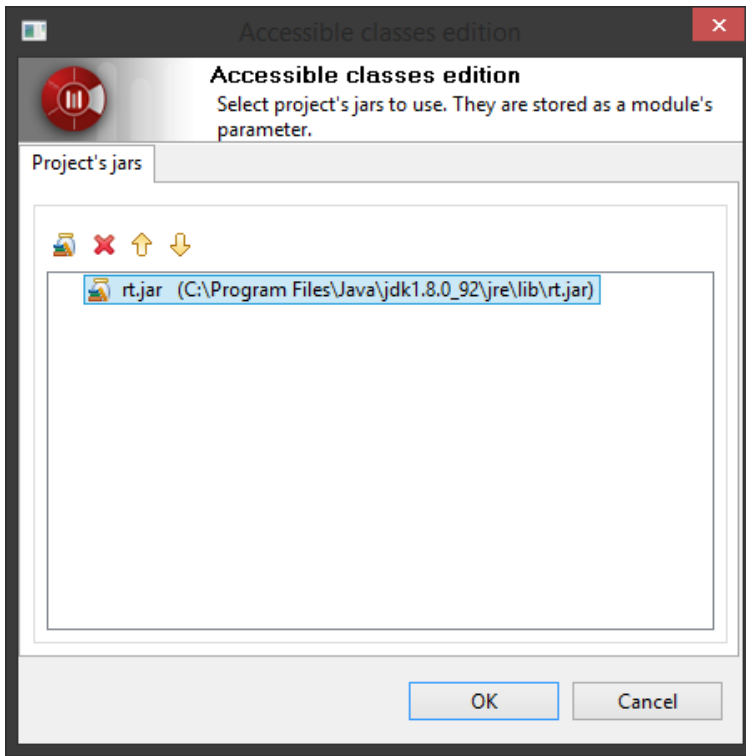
Accessible classes edition

Accessible classes edition
Select project's jars to use. They are stored as a module's parameter.

Project's jars

rt.jar (C:\Program Files\Java\jdk1.8.0_92\jre\lib\rt.jar)

OK
Cancel